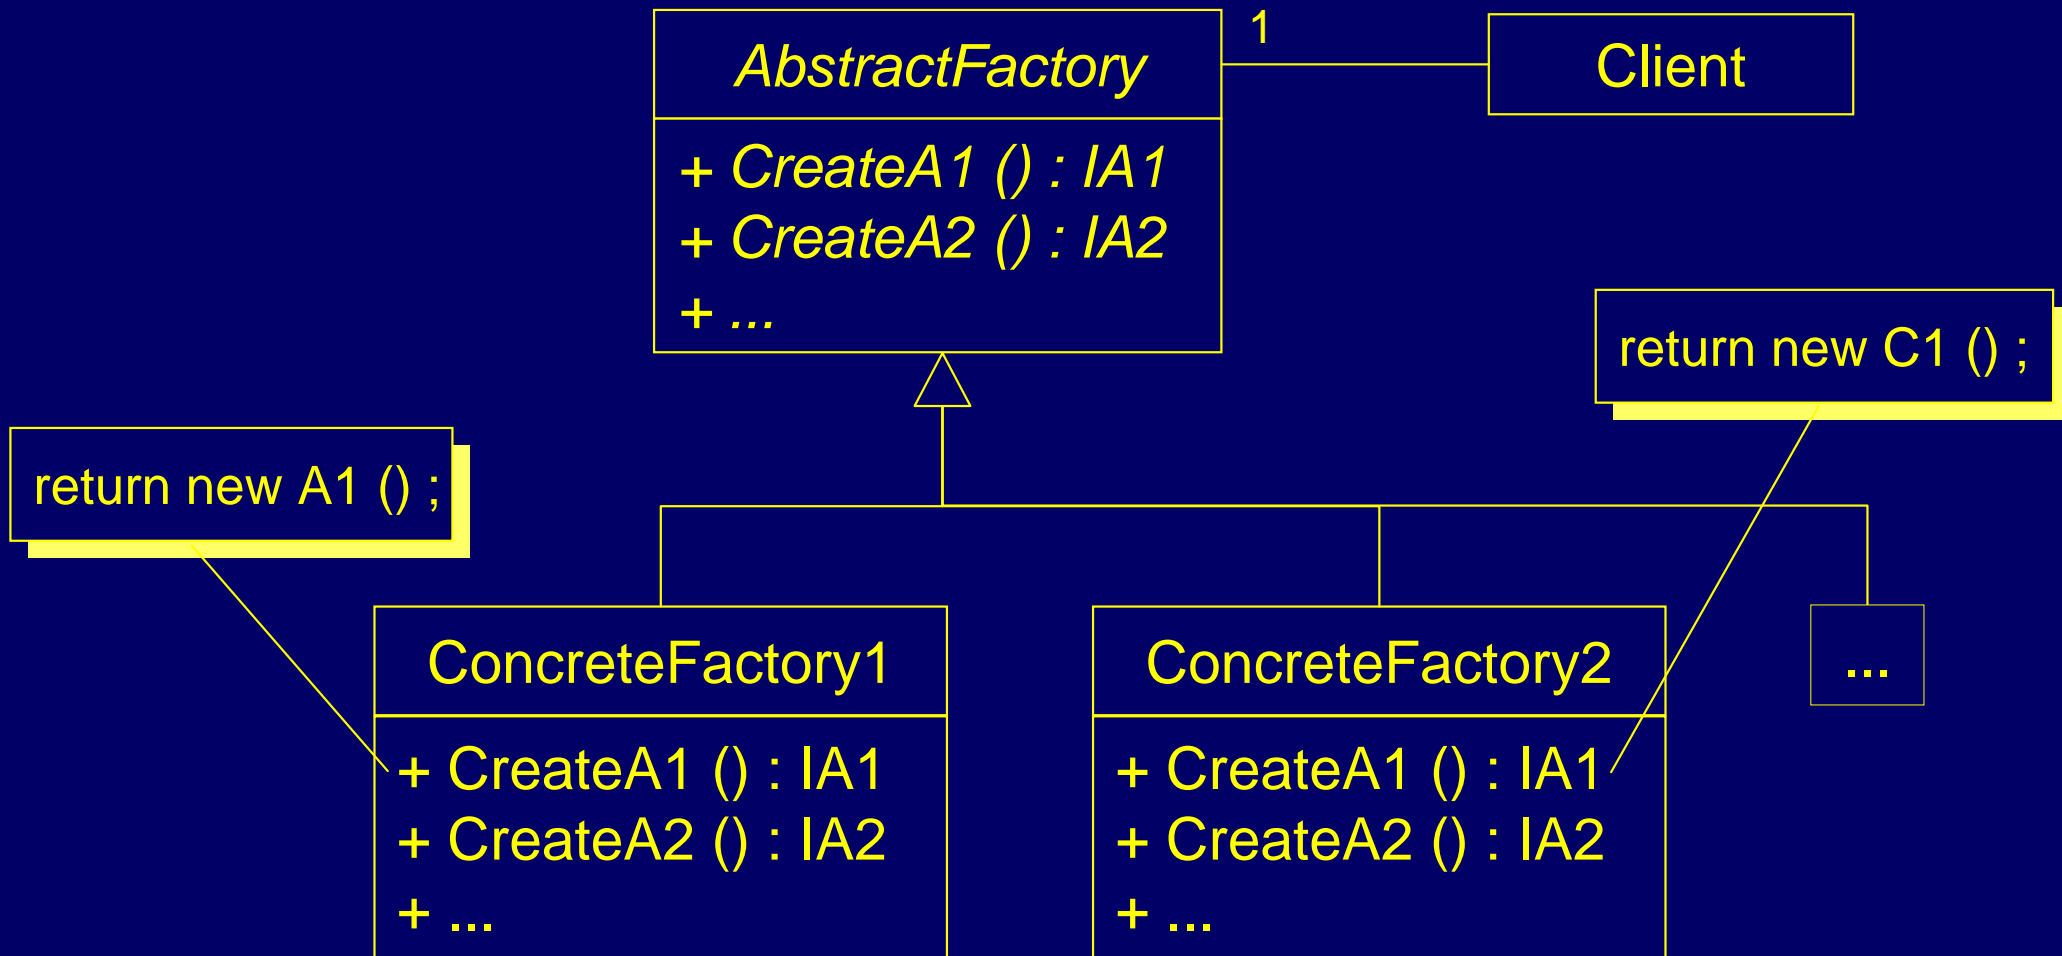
AbstractFactory

+ CreateA1 () : IA1
+ CreateA2 () : IA2
+ ...

1

Client

return new C1 () ;

return new A1 () ;

ConcreteFactory1

+ CreateA1 () : IA1
+ CreateA2 () : IA2
+ ...

ConcreteFactory2

+ CreateA1 () : IA1
+ CreateA2 () : IA2
+ ...

...